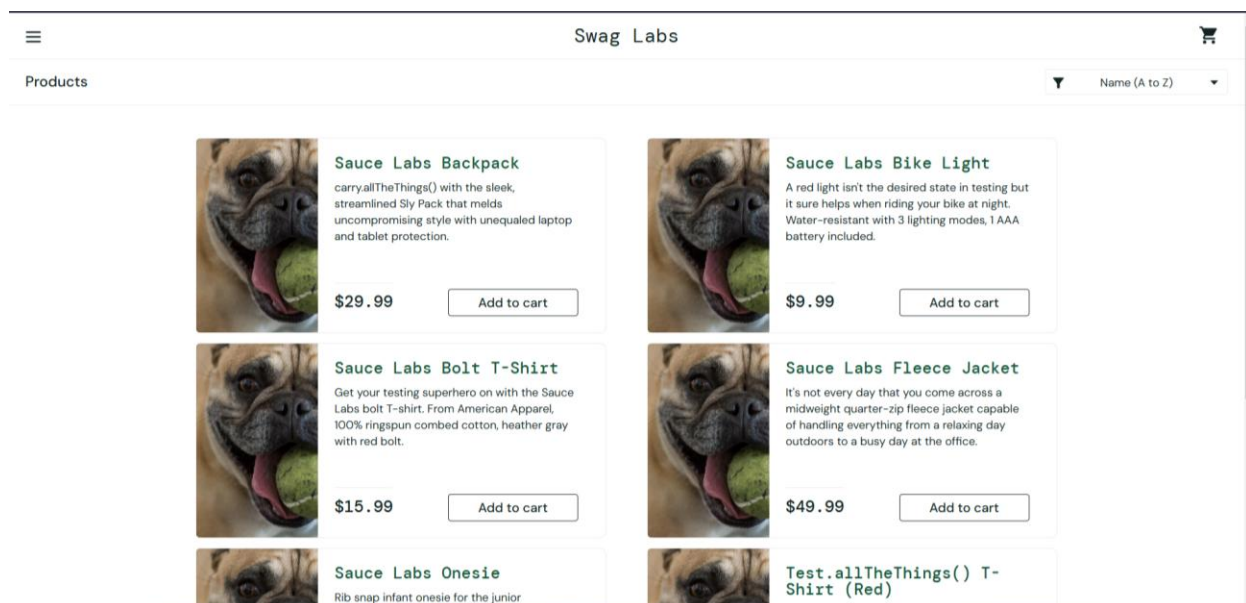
Swag Labs

Products

Name (A to Z)

Sauce Labs Backpack

carry.allTheThings() with the sleek, streamlined Sly Pack that melds uncompromising style with unequaled laptop and tablet protection.

$29.99

Add to cart

Sauce Labs Bike Light

A red light isn't the desired state in testing but it sure helps when riding your bike at night. Water-resistant with 3 lighting modes, 1 AAA battery included.

$9.99

Add to cart

Sauce Labs Bolt T-Shirt

Get your testing superhero on with the Sauce Labs bolt T-shirt. From American Apparel, 100% ringspun combed cotton, heather gray with red bolt.

$15.99

Add to cart

Sauce Labs Fleece Jacket

It's not every day that you come across a midweight quarter-zip fleece jacket capable of handling everything from a relaxing day outdoors to a busy day at the office.

$49.99

Add to cart

Sauce Labs Onesie

Rib snap infant onesie for the junior

Test.allTheThings() T-Shirt (Red)